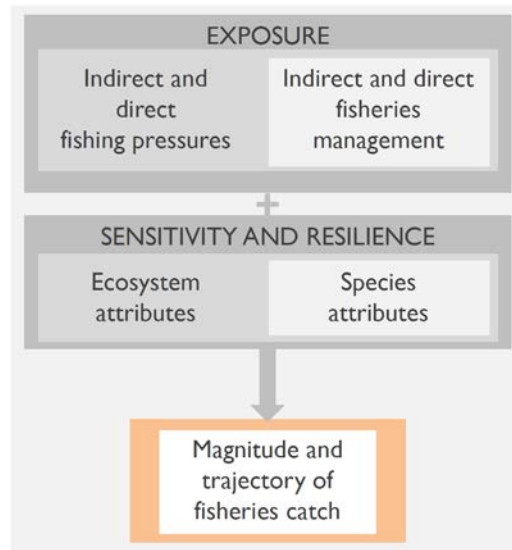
EXPOSURE

Indirect and direct fishing pressures

Indirect and direct fisheries management

+

SENSITIVITY AND RESILIENCE

Ecosystem attributes

Species attributes

Magnitude and trajectory of fisheries catch